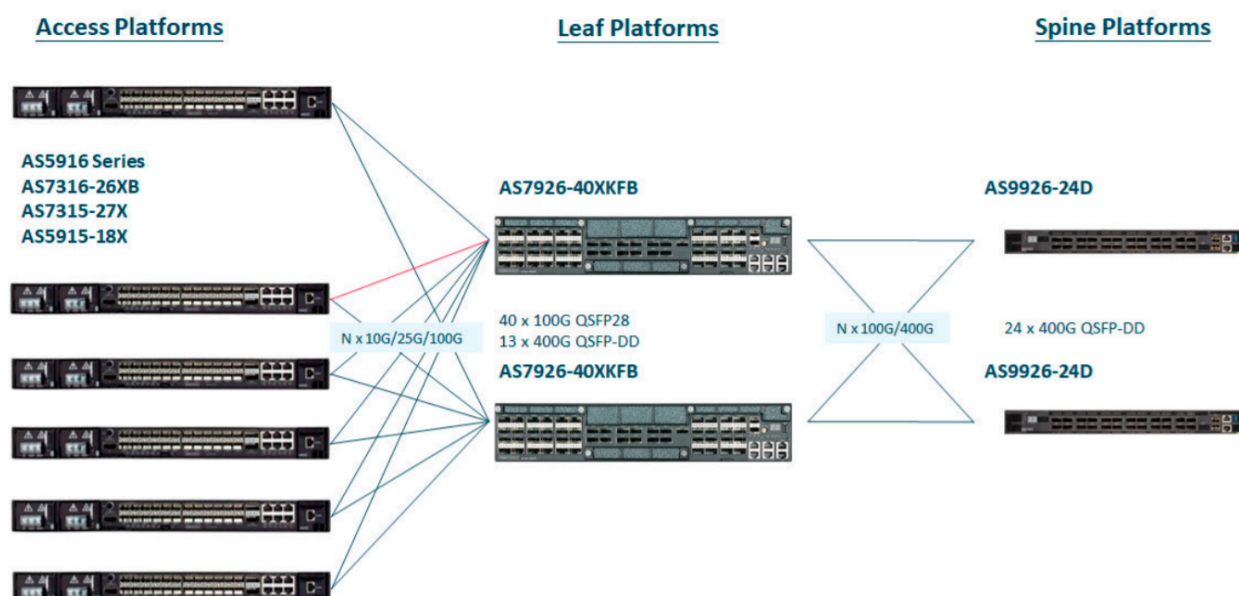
Access Platforms

Leaf Platforms

Spine Platforms

AS5916 Series
AS7316-26XB
AS7315-27X
AS5915-18X

AS7926-40XKFB

AS9926-24D

N x 10G/25G/100G

40 x 100G QSFP28
13 x 400G QSFP-DD

N x 100G/400G

24 x 400G QSFP-DD

AS7926-40XKFB

AS9926-24D